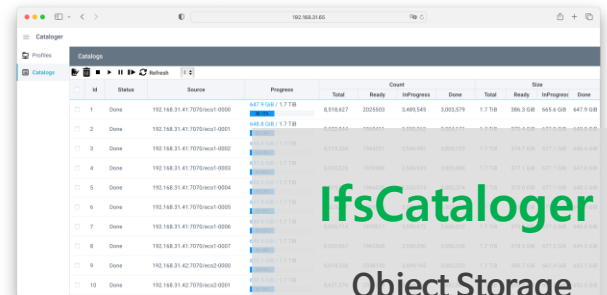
192.168.31.65

Cataloger

Profiles

Catalogs

Catalogs

Refresh

| | Id | Status | Source | Progress | Count Total | Ready | InProgress | Done | Size Total | Ready | InProgress | Done |
|---|---|---|---|---|---|---|---|---|---|---|---|---|
| | 1 | Done | 192.168.31.41:7070/eco1-0000 | 647.9 GiB / 1.7 TiB | 8,518,627 | 2025503 | 3,489,545 | 3,003,579 | 1.7 TiB | 386.3 GiB | 665.6 GiB | 647.9 GiB |
| | 2 | Done | 192.168.31.41:7070/eco1-0001 | 646.8 GiB / 1.7 TiB | | | | | | | | |
| | 3 | Done | 192.168.31.41:7070/eco1-0002 | | | | | | | | | |
| | 4 | Done | 192.168.31.41:7070/eco1-0003 | | | | | | | | | |
| | 5 | Done | 192.168.31.41:7070/eco1-0004 | | | | | | | | | |
| | 6 | Done | 192.168.31.41:7070/eco1-0005 | | | | | | | | | |
| | 7 | Done | 192.168.31.41:7070/eco1-0006 | | | | | | | | | |
| | 8 | Done | 192.168.31.41:7070/eco1-0007 | | | | | | | | | |
| | 9 | Done | 192.168.31.42:7070/eco2-0000 | | | | | | | | | |
| | 10 | Done | 192.168.31.42:7070/eco2-0001 | | | | | | | | | |

IfsCataloger

Object Storage